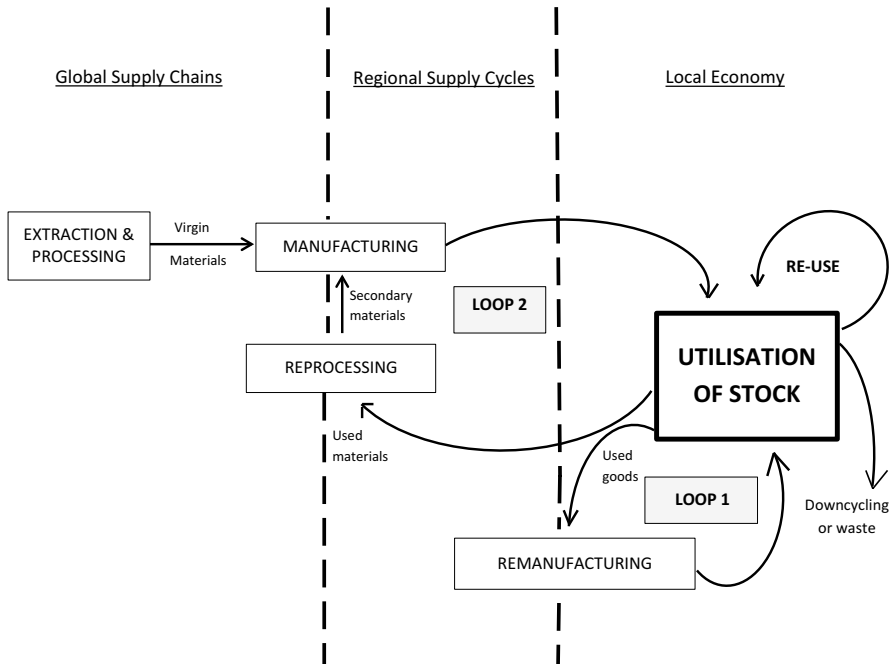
Global Supply Chains

Regional Supply Cycles

Local Economy

EXTRACTION & PROCESSING

Virgin Materials

MANUFACTURING

RE-USE

Secondary materials

LOOP 2

UTILISATION OF STOCK

REPROCESSING

Used materials

Used goods

LOOP 1

Downcycling or waste

REMANUFACTURING